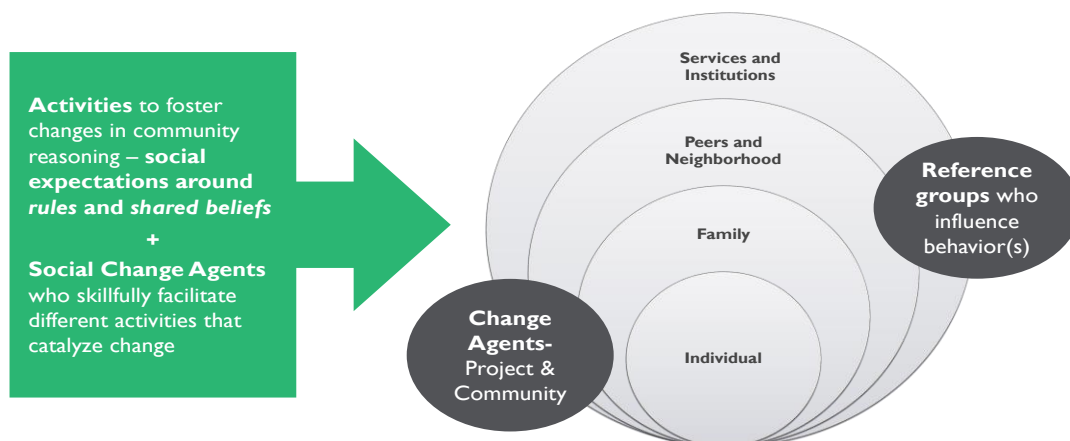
**Activities** to foster changes in community reasoning – **social expectations around *rules* and *shared beliefs***

**+**

**Social Change Agents** who skillfully facilitate different activities that catalyze change

Services and Institutions

Peers and Neighborhood

Family

Individual

**Reference groups** who influence behavior(s)

**Change Agents-** Project & Community